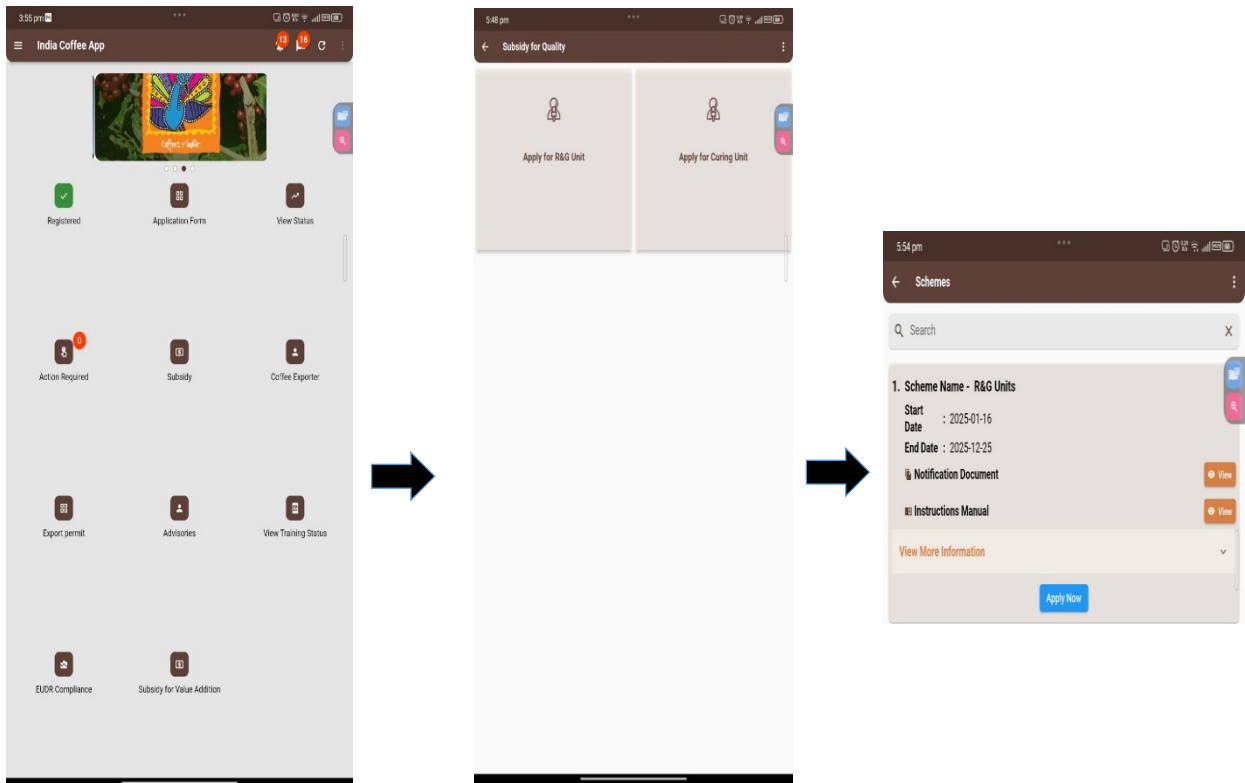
3:55 pm

India Coffee App

13

16

Coffees of India

Registered

Application Form

View Status

0

Action Required

Subsidy

Coffee Exporter

Export permit

Advisories

View Training Status

EUDR Compliance

Subsidy for Value Addition

5:48 pm

Subsidy for Quality

Apply for R&G Unit

Apply for Curing Unit

5:54 pm

Schemes

Search

X

1. Scheme Name - R&G Units

Start Date : 2025-01-16

End Date : 2025-12-25

Notification Document

View

Instructions Manual

View

View More Information

Apply Now